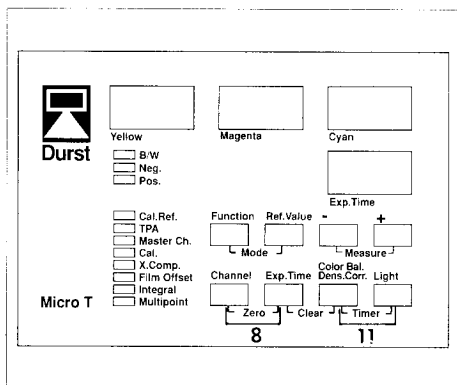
Durst

Yellow

Magenta

Cyan

B/W
Neg.
Pos.

Exp.Time

Cal.Ref.
TPA
Master Ch.
Cal.
X.Comp.
Film Offset
Integral
Multipoint

Micro T

Function
Ref.Value
-
+
Mode
Measure

Channel
Exp.Time
Color Bal. Dens.Corr.
Light

Zero
Clear
Timer

8
11